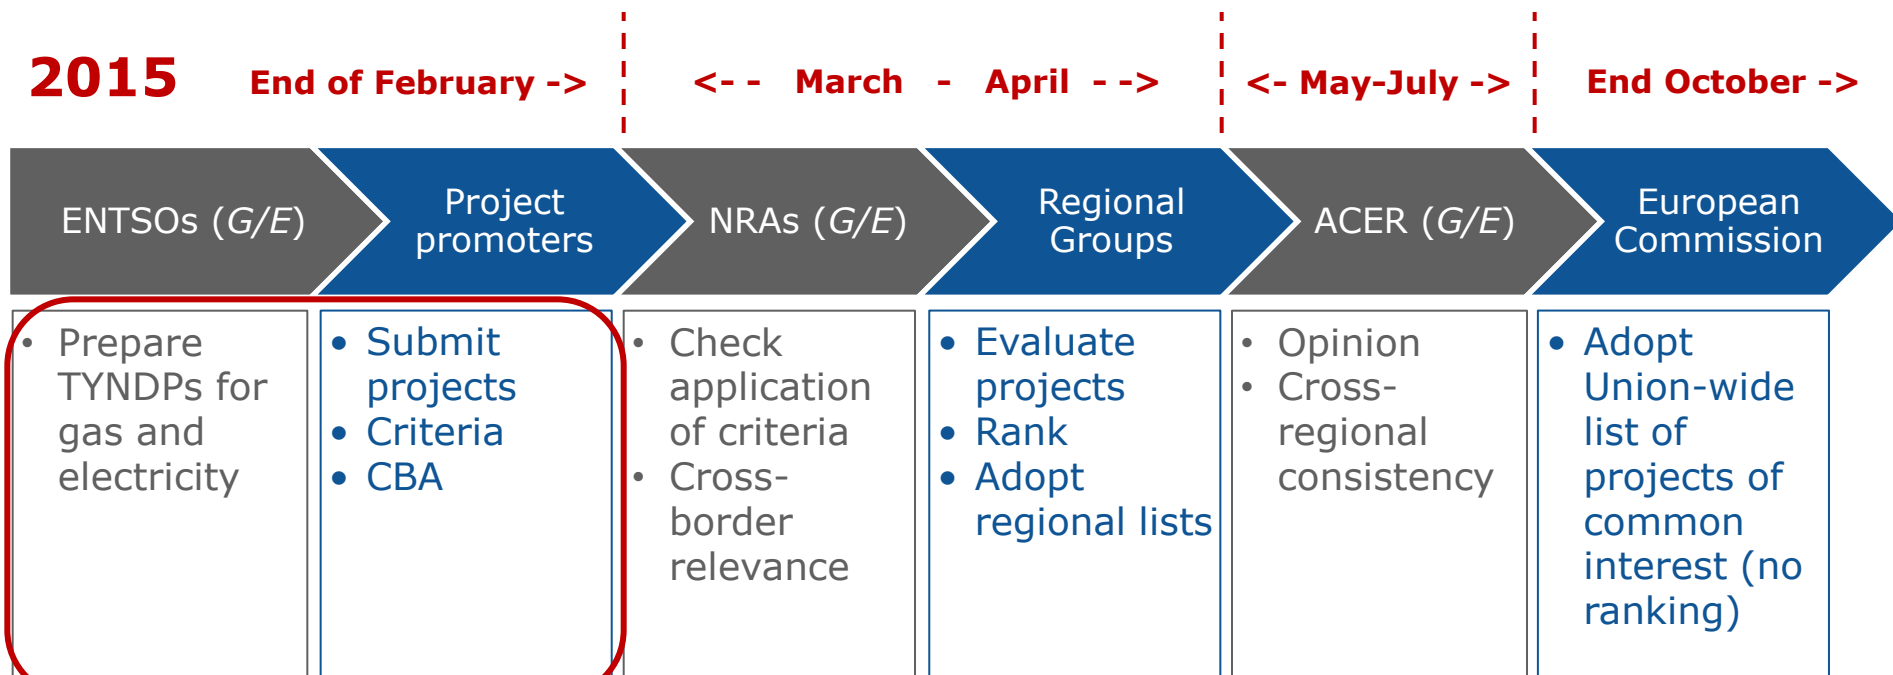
2015 End of February -> <- - March - April - -> <- May-July -> End October ->

ENTSOs (*G/E*)

Project promoters

NRAs (*G/E*)

Regional Groups

ACER (*G/E*)

European Commission

- Prepare TYNDPs for gas and electricity

- Submit projects
- Criteria
- CBA

- Check application of criteria
- Cross-border relevance

- Evaluate projects
- Rank
- Adopt regional lists

- Opinion
- Cross-regional consistency

- Adopt Union-wide list of projects of common interest (no ranking)